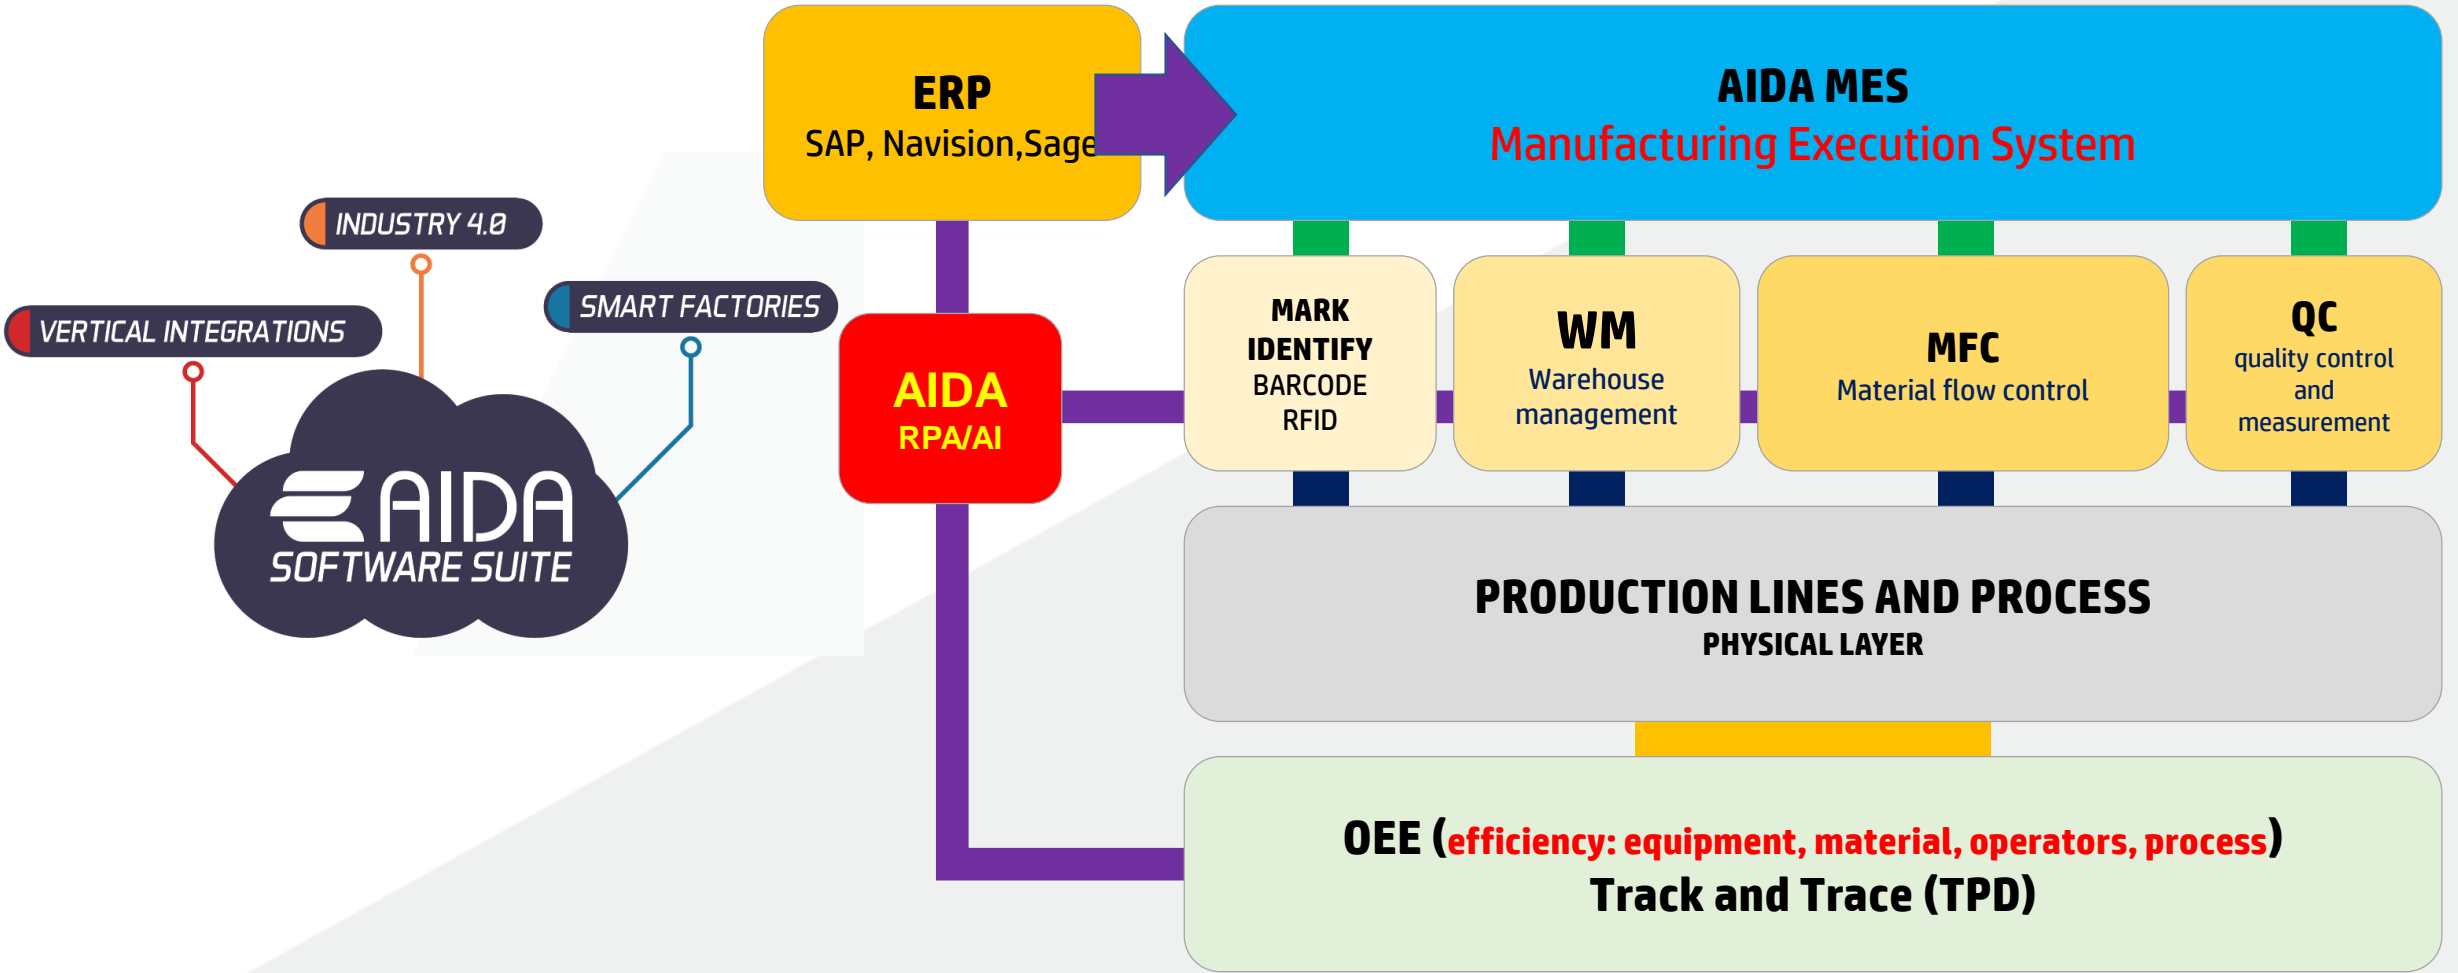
INDUSTRY 4.0

VERTICAL INTEGRATIONS

SMART FACTORIES

AIDA
SOFTWARE SUITE

ERP
SAP, Navision,Sage

AIDA MES
Manufacturing Execution System

AIDA
RPA/AI

MARK
IDENTIFY
BARCODE
RFID

WM
Warehouse management

MFC
Material flow control

QC
quality control and measurement

PRODUCTION LINES AND PROCESS
PHYSICAL LAYER

OEE (efficiency: equipment, material, operators, process)
Track and Trace (TPD)